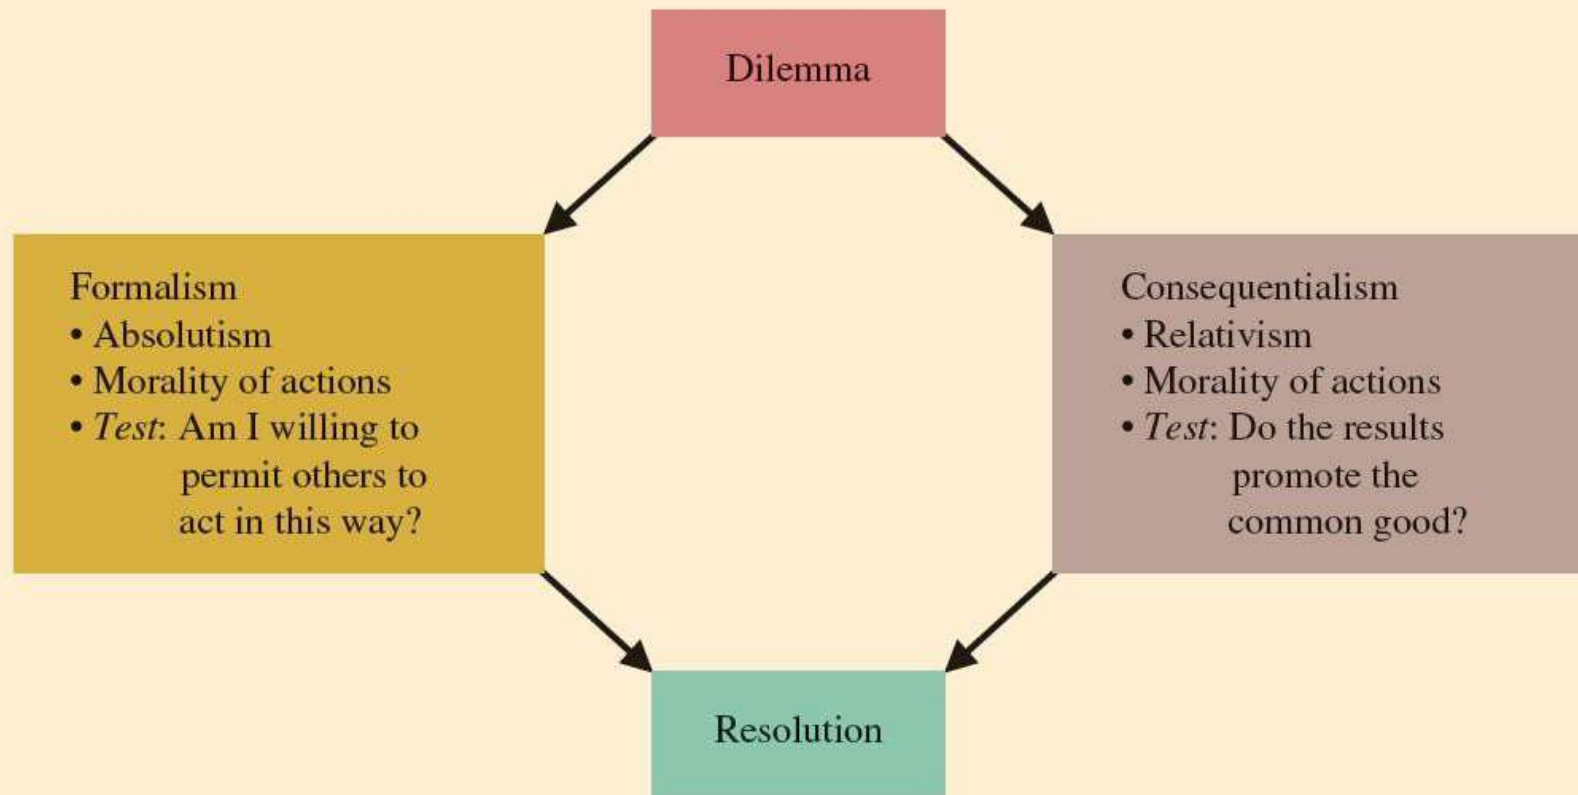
Dilemma

Formalism
• Absolutism
• Morality of actions
• *Test*: Am I willing to permit others to act in this way?

Consequentialism
• Relativism
• Morality of actions
• *Test*: Do the results promote the common good?

Resolution